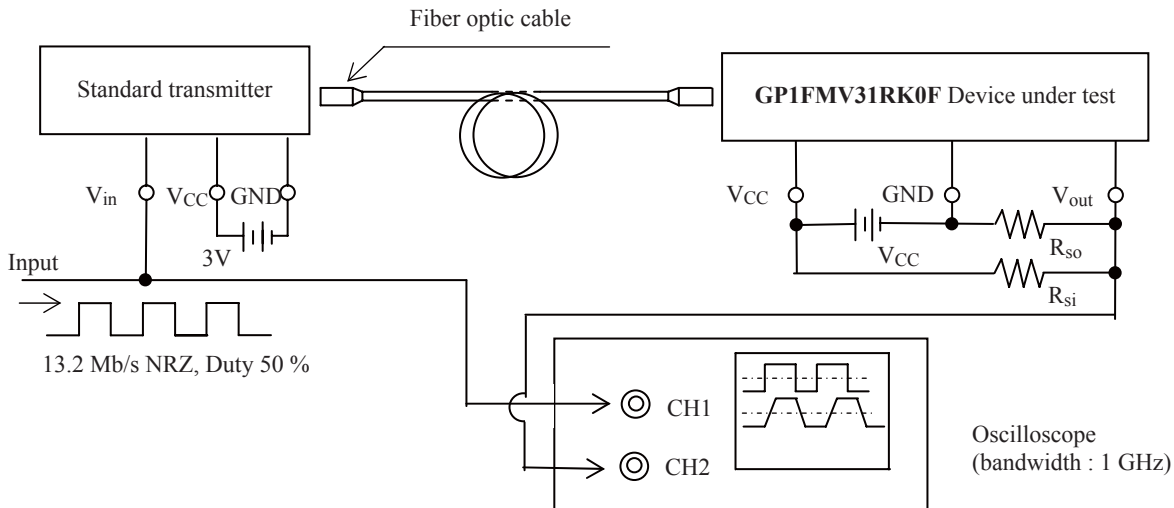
Fiber optic cable

Standard transmitter

GP1FMV31RK0F Device under test

$V_{in}$

$V_{CC}$ GND

3V

$V_{CC}$

GND

$V_{out}$

$V_{CC}$

$R_{so}$

$R_{si}$

Input

13.2 Mb/s NRZ, Duty 50 %

CH1

CH2

Oscilloscope (bandwidth : 1 GHz)